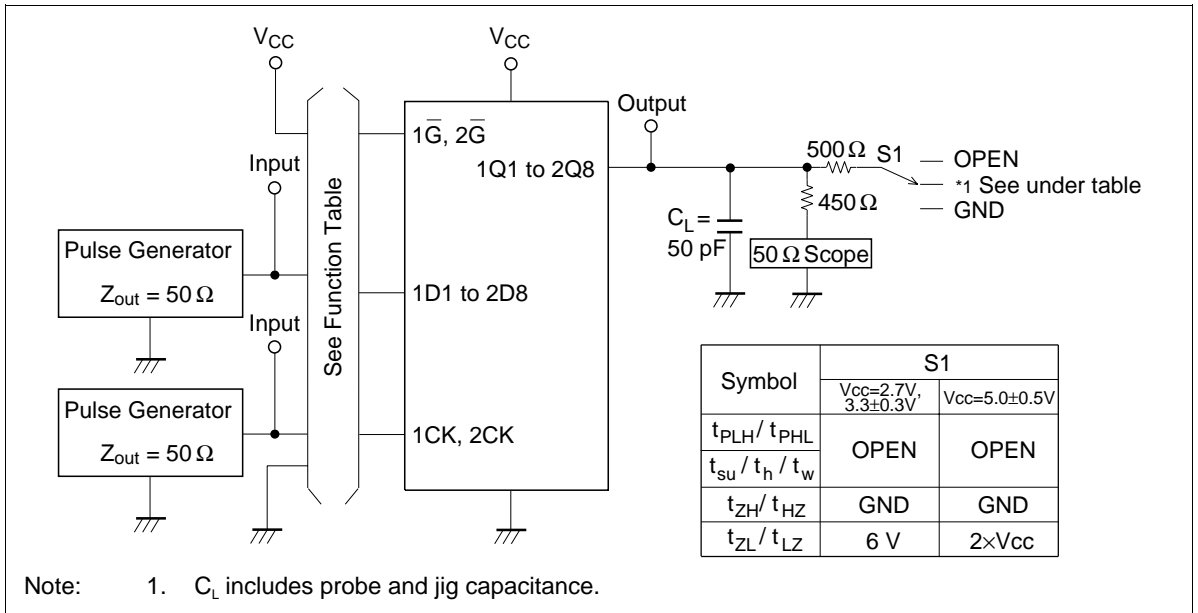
$V_{CC}$

$V_{CC}$

Output

$1\overline{G}$, $2\overline{G}$

1Q1 to 2Q8

$500\,\Omega$ S1 — OPEN

*1 See under table

— GND

$450\,\Omega$

Input

See Function Table

$C_L =$ 50 pF

50 Ω Scope

Pulse Generator

$Z_{out} = 50\,\Omega$

1D1 to 2D8

Input

Pulse Generator

$Z_{out} = 50\,\Omega$

1CK, 2CK

| Symbol | S1: Vcc=2.7V, 3.3±0.3V | S1: Vcc=5.0±0.5V |
|---|---|---|
| $t_{PLH}$ / $t_{PHL}$ | OPEN | OPEN |
| $t_{su}$ / $t_h$ / $t_w$ | OPEN | OPEN |
| $t_{ZH}$ / $t_{HZ}$ | GND | GND |
| $t_{ZL}$ / $t_{LZ}$ | 6 V | 2×Vcc |

Note: 1. $C_L$ includes probe and jig capacitance.